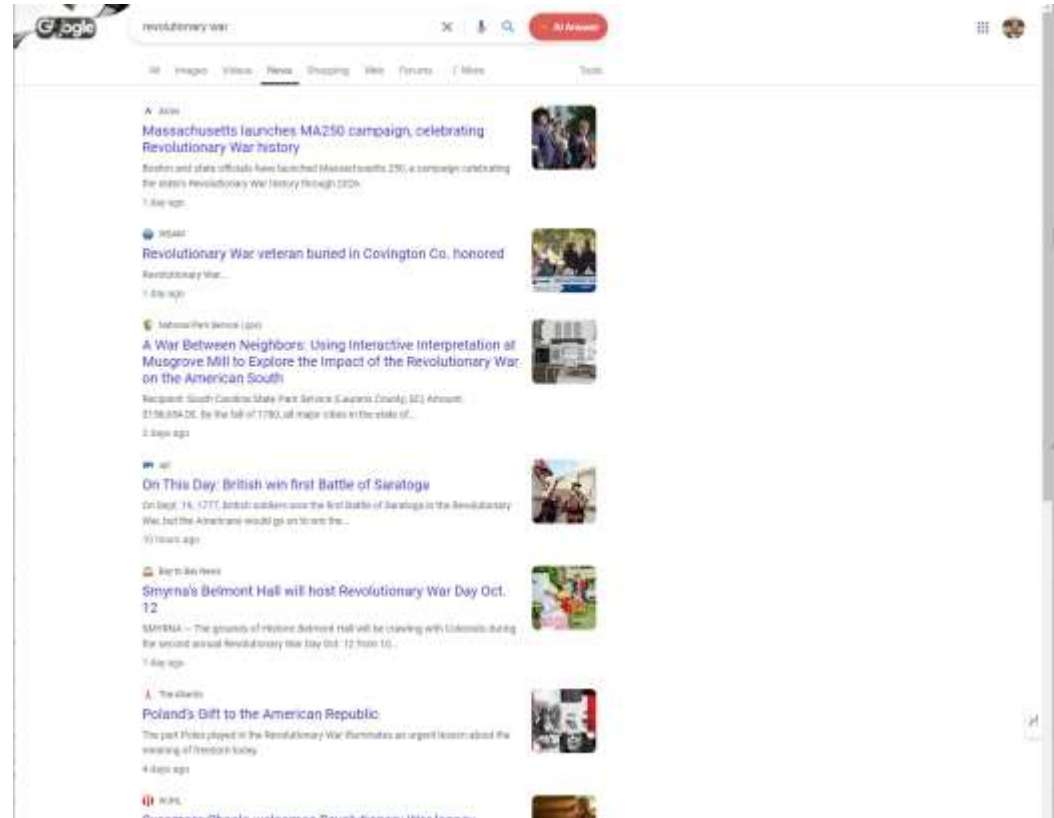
Google

revolutionary war

AI Answer

All Images Videos News Shopping Web Forums : More Tools

Axios
Massachusetts launches MA250 campaign, celebrating Revolutionary War history
Boston and state officials have launched Massachusetts 250, a campaign celebrating the state's Revolutionary War history through 2026.
1 day ago

WSAV
Revolutionary War veteran buried in Covington Co. honored
Revolutionary War...
1 day ago

National Park Service (.gov)
A War Between Neighbors: Using Interactive Interpretation at Musgrove Mill to Explore the Impact of the Revolutionary War on the American South
Recipient: South Carolina State Park Service (Laurens County, SC) Amount: $158,654.00. By the fall of 1780, all major cities in the state of...
2 days ago

AP
On This Day: British win first Battle of Saratoga
On Sept. 19, 1777, British soldiers won the first Battle of Saratoga in the Revolutionary War, but the Americans would go on to win the...
10 hours ago

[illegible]
Smyrna's Belmont Hall will host Revolutionary War Day Oct. 12
SMYRNA — The grounds of Historic Belmont Hall will be crawling with Colonists during the second annual Revolutionary War Day Oct. 12 from 10...
1 day ago

The Atlantic
Poland's Gift to the American Republic
The part Poles played in the Revolutionary War illuminates an urgent lesson about the meaning of freedom today.
4 days ago

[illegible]
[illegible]